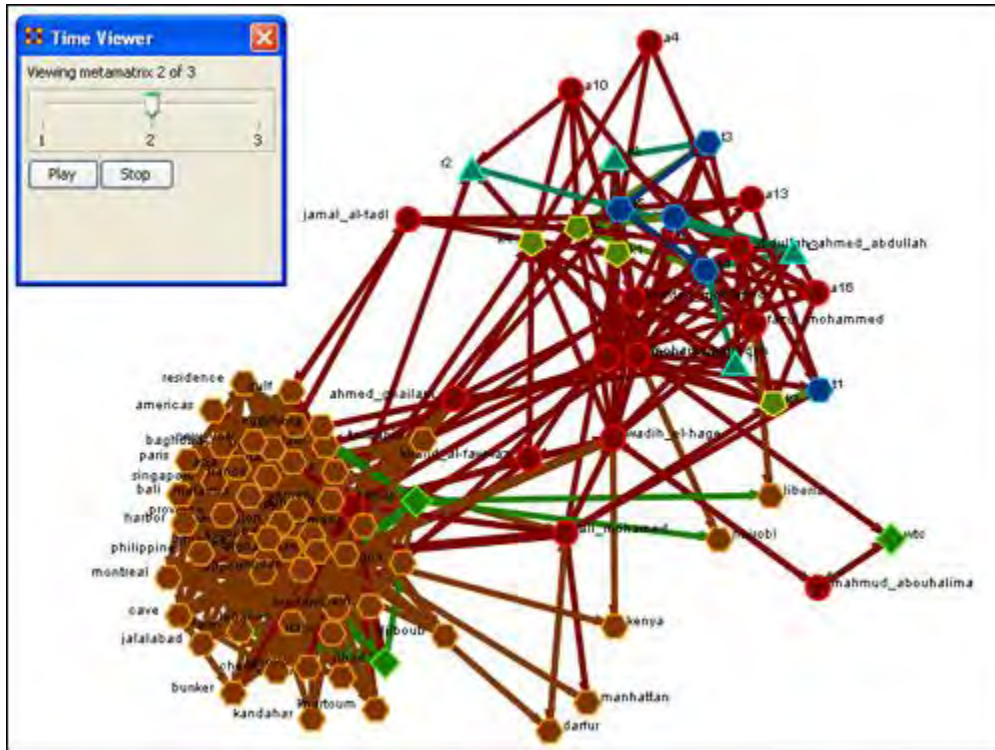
Time Viewer
Viewing metamatrix 2 of 3
1
2
3
Play
Stop

a4
a10
t3
t2
a13
jamal_al-fadl
abdullah_ahmed_abdullah
a16
fazul_mohammed
t1
ahmed_ghailani
wadih_el-hage
liberia
ali_mohamed
nairobi
wtc
mahmud_abouhalima
kenya
manhattan
darfur
residence
americas
baghdad
paris
singapore
bali
harbor
philippines
montreal
cave
jalalabad
bunker
kandahar
khartoum